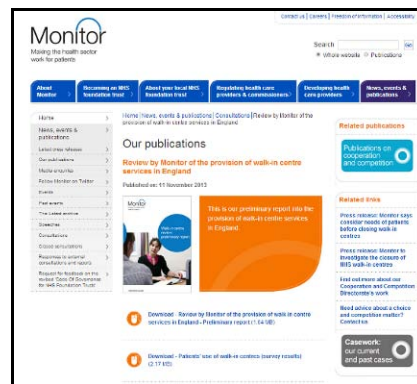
Contact us | Careers | Freedom of information | Accessibility

Monitor
Making the health sector work for patients

Search
Whole website  Publications
Go

About Monitor
Becoming an NHS foundation trust
About your local NHS foundation trust
Regulating health care providers & commissioners
Developing health care providers
News, events & publications

Home
News, events & publications
Latest press releases
Our publications
Media enquiries
Follow Monitor on Twitter
Events
Past events
The Latest source
Speeches
Consultations
Closed consultations
Responses to external consultations and reports
Request for feedback on the revised 'Code Of Governance for NHS Foundation Trusts'

Home | News, events & publications | Consultations | Review by Monitor of the provision of walk-in centre services in England

Our publications

Review by Monitor of the provision of walk-in centre services in England

Published on: 11 November 2013

Monitor
Walk-in centre review: preliminary report

This is our preliminary report into the provision of walk-in centre services in England

Download - Review by Monitor of the provision of walk-in centre services in England - Preliminary report (1.64 MB)

Download - Patients' use of walk-in centres (survey results) (2.17 MB)

Related publications

Publications on cooperation and competition

Related links

Press release: Monitor says consider needs of patients before closing walk-in centres

Press release: Monitor to investigate the closure of NHS walk-in centres

Find out more about our Cooperation and Competition Directorate's work

Need advice about a choice and competition matter? Contact us

Casework: our current and past cases